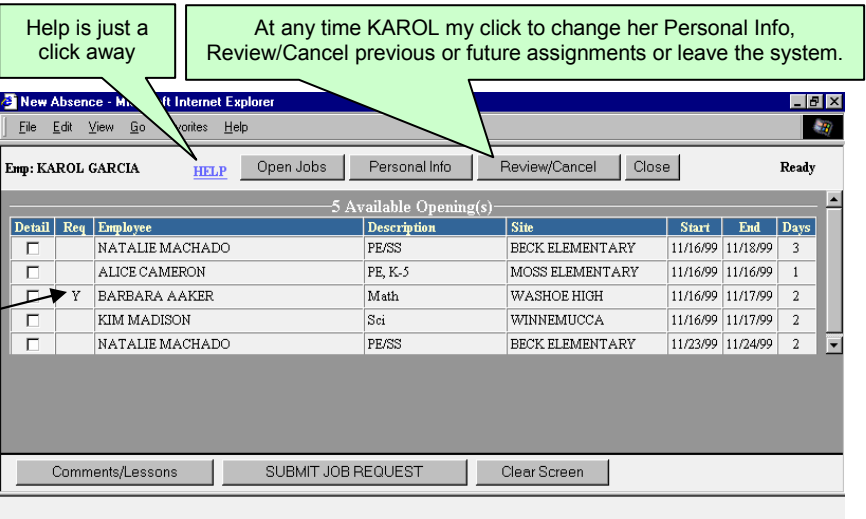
Help is just a click away

At any time KAROL my click to change her Personal Info, Review/Cancel previous or future assignments or leave the system.

New Absence - Mi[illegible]ft Internet Explorer

File Edit View Go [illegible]vorites Help

Emp: KAROL GARCIA HELP Open Jobs Personal Info Review/Cancel Close Ready

5 Available Opening(s)

| Detail | Req | Employee | Description | Site | Start | End | Days |
|---|---|---|---|---|---|---|---|
| ☐ | | NATALIE MACHADO | PE/SS | BECK ELEMENTARY | 11/16/99 | 11/18/99 | 3 |
| ☐ | | ALICE CAMERON | PE, K-5 | MOSS ELEMENTARY | 11/16/99 | 11/16/99 | 1 |
| ☐ | Y | BARBARA AAKER | Math | WASHOE HIGH | 11/16/99 | 11/17/99 | 2 |
| ☐ | | KIM MADISON | Sci | WINNEMUCCA | 11/16/99 | 11/17/99 | 2 |
| ☐ | | NATALIE MACHADO | PE/SS | BECK ELEMENTARY | 11/23/99 | 11/24/99 | 2 |

Comments/Lessons SUBMIT JOB REQUEST Clear Screen